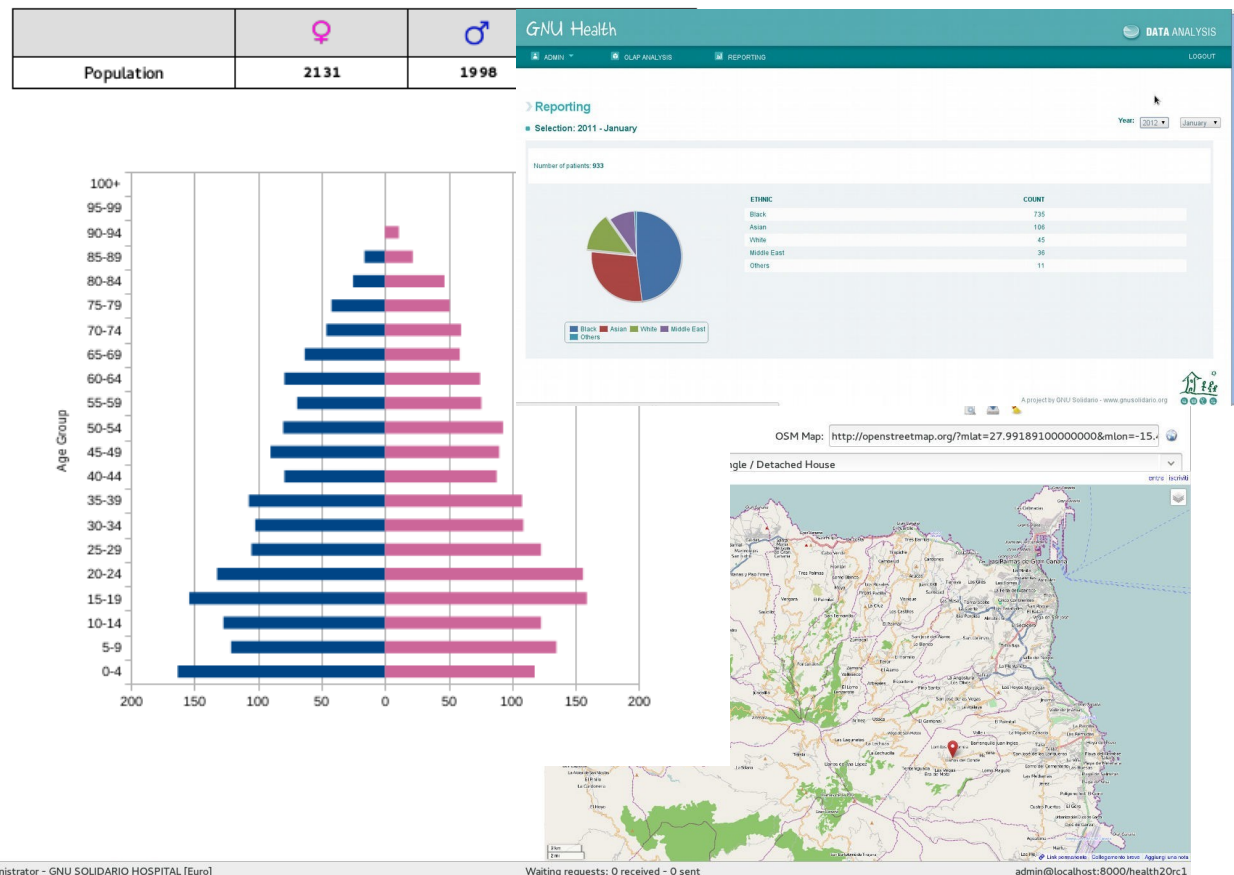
| | ♀ | ♂ |
|---|---|---|
| Population | 2131 | 1998 |

100+
95-99
90-94
85-89
80-84
75-79
70-74
65-69
60-64
55-59
50-54
45-49
40-44
35-39
30-34
25-29
20-24
15-19
10-14
5-9
0-4

Age Group

200 150 100 50 0 50 100 150 200

GNU Health

DATA ANALYSIS

ADMIN OLAP ANALYSIS REPORTING LOGOUT

Reporting

Selection: 2011 - January

Year: 2012 January

Number of patients: 933

| ETHNIC | COUNT |
|---|---|
| Black | 735 |
| Asian | 106 |
| White | 45 |
| Middle East | 36 |
| Others | 11 |

Black Asian White Middle East Others

A project by GNU Solidario - www.gnusolidario.org

OSM Map: http://openstreetmap.org/?mlat=27.99189100000000&mlon=-15.4

ngle / Detached House

nistrator - GNU SOLIDARIO HOSPITAL [Euro]

Waiting requests: 0 received - 0 sent

admin@localhost:8000/health20rc1